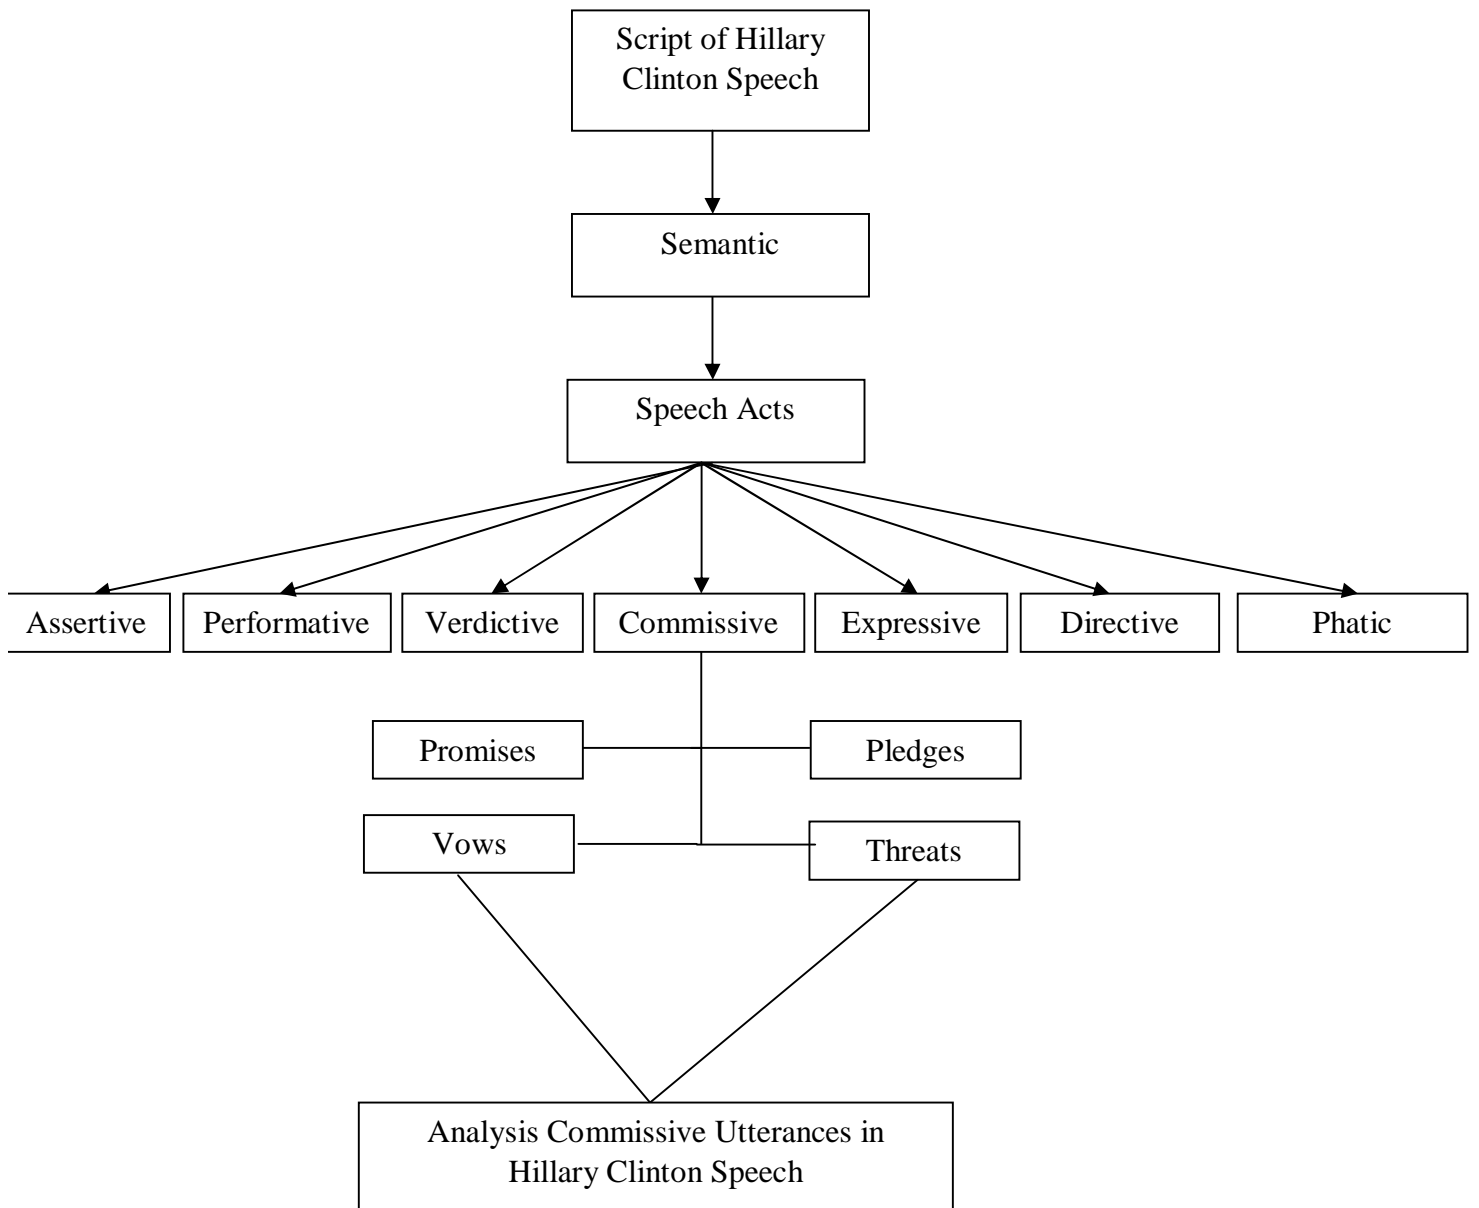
Script of Hillary Clinton Speech

Semantic

Speech Acts

Assertive

Performative

Verdictive

Commissive

Expressive

Directive

Phatic

Promises

Pledges

Vows

Threats

Analysis Commissive Utterances in Hillary Clinton Speech